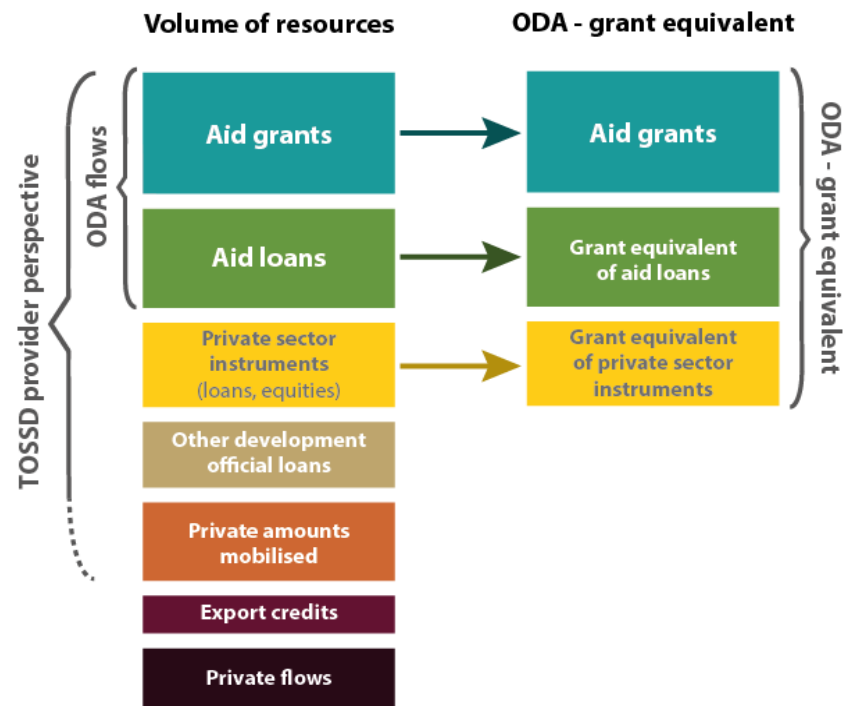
Volume of resources

ODA - grant equivalent

TOSSD provider perspective

ODA flows

Aid grants

Aid loans

Private sector instruments (loans, equities)

Other development official loans

Private amounts mobilised

Export credits

Private flows

Aid grants

Grant equivalent of aid loans

Grant equivalent of private sector instruments

ODA - grant equivalent